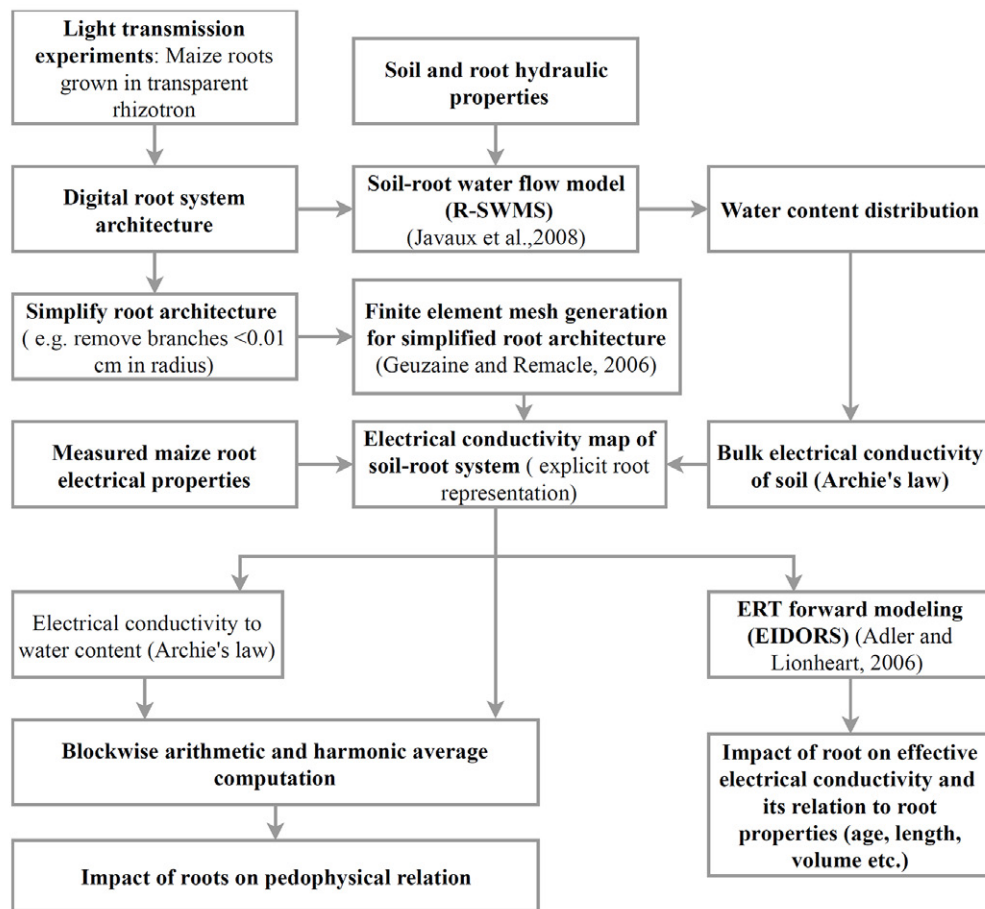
**Light transmission experiments**: Maize roots grown in transparent rhizotron

**Soil and root hydraulic properties**

**Digital root system architecture**

**Soil-root water flow model (R-SWMS)** (Javaux et al.,2008)

**Water content distribution**

**Simplify root architecture** ( e.g. remove branches <0.01 cm in radius)

**Finite element mesh generation for simplified root architecture** (Geuzaine and Remacle, 2006)

**Measured maize root electrical properties**

**Electrical conductivity map of soil-root system** ( explicit root representation)

**Bulk electrical conductivity of soil (Archie's law)**

Electrical conductivity to water content (Archie's law)

**ERT forward modeling (EIDORS)** (Adler and Lionheart, 2006)

**Blockwise arithmetic and harmonic average computation**

**Impact of root on effective electrical conductivity and its relation to root properties (age, length, volume etc.)**

**Impact of roots on pedophysical relation**